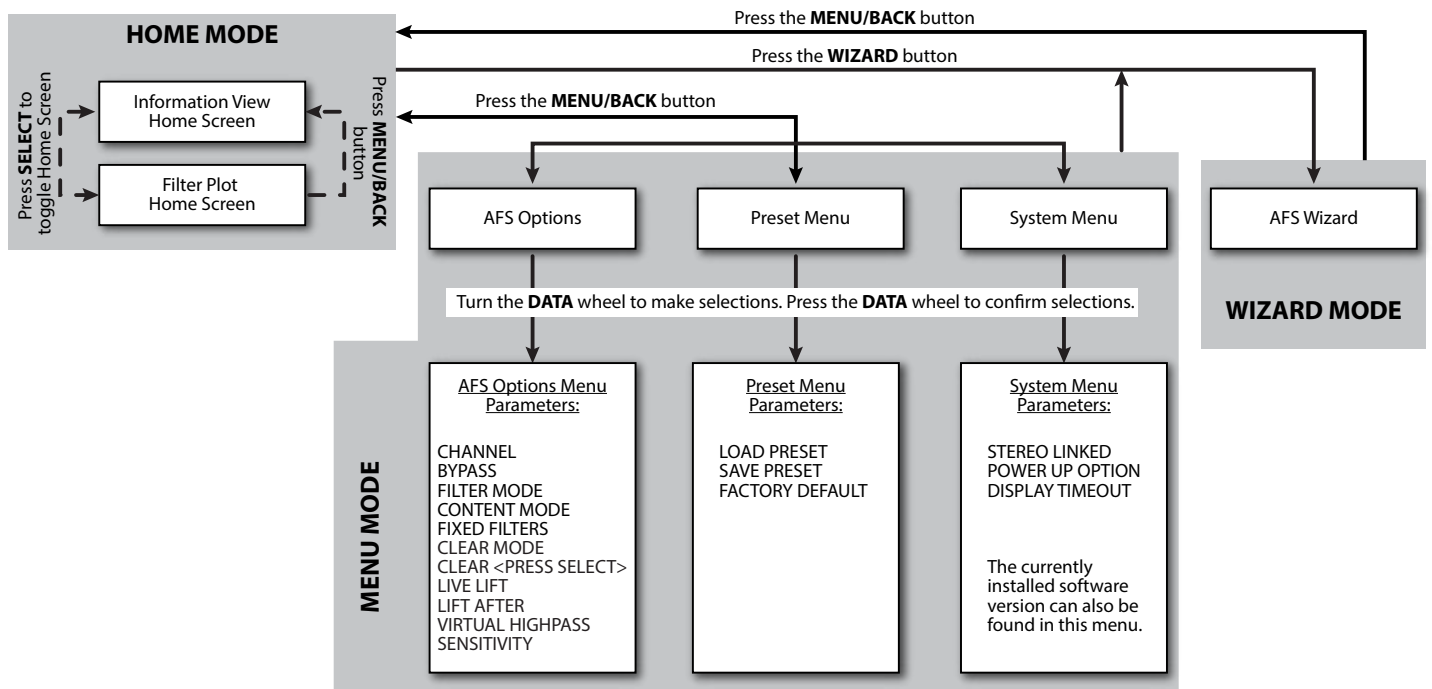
HOME MODE

Press **SELECT** to toggle Home Screen

Information View Home Screen

Filter Plot Home Screen

Press **MENU/BACK** button

Press the **MENU/BACK** button

Press the **WIZARD** button

Press the **MENU/BACK** button

AFS Options

Preset Menu

System Menu

AFS Wizard

WIZARD MODE

Turn the **DATA** wheel to make selections. Press the **DATA** wheel to confirm selections.

MENU MODE

AFS Options Menu Parameters:

CHANNEL
BYPASS
FILTER MODE
CONTENT MODE
FIXED FILTERS
CLEAR MODE
CLEAR <PRESS SELECT>
LIVE LIFT
LIFT AFTER
VIRTUAL HIGHPASS
SENSITIVITY

Preset Menu Parameters:

LOAD PRESET
SAVE PRESET
FACTORY DEFAULT

System Menu Parameters:

STEREO LINKED
POWER UP OPTION
DISPLAY TIMEOUT

The currently installed software version can also be found in this menu.